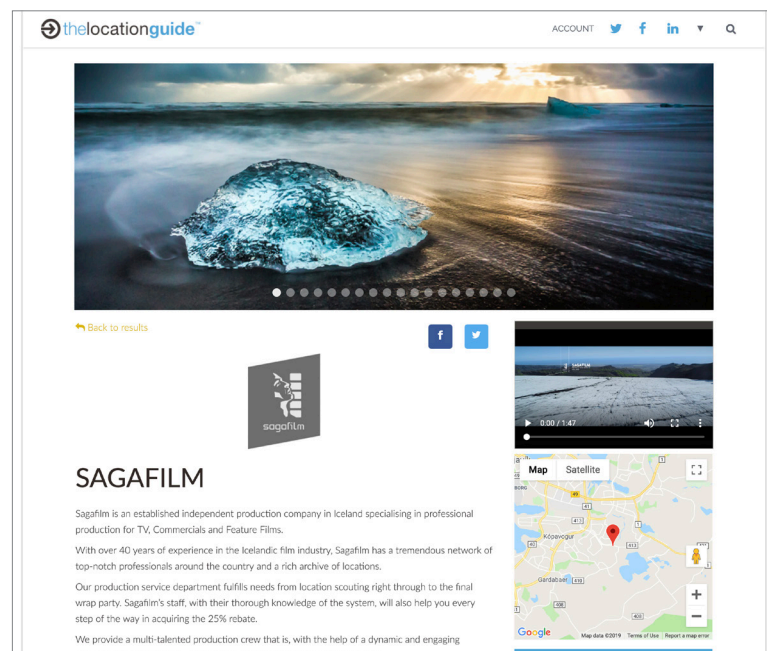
thelocationguide™

ACCOUNT

Back to results

sagafilm

SAGAFILM

Sagafilm is an established independent production company in Iceland specialising in professional production for TV, Commercials and Feature Films.

With over 40 years of experience in the Icelandic film industry, Sagafilm has a tremendous network of top-notch professionals around the country and a rich archive of locations.

Our production service department fulfills needs from location scouting right through to the final wrap party. Sagafilm's staff, with their thorough knowledge of the system, will also help you every step of the way in acquiring the 25% rebate.

We provide a multi-talented production crew that is, with the help of a dynamic and engaging

0:00 / 1:47

Map Satellite

Kópavogur

Garðabær

Google

Map data ©2019 Terms of Use Report a map error